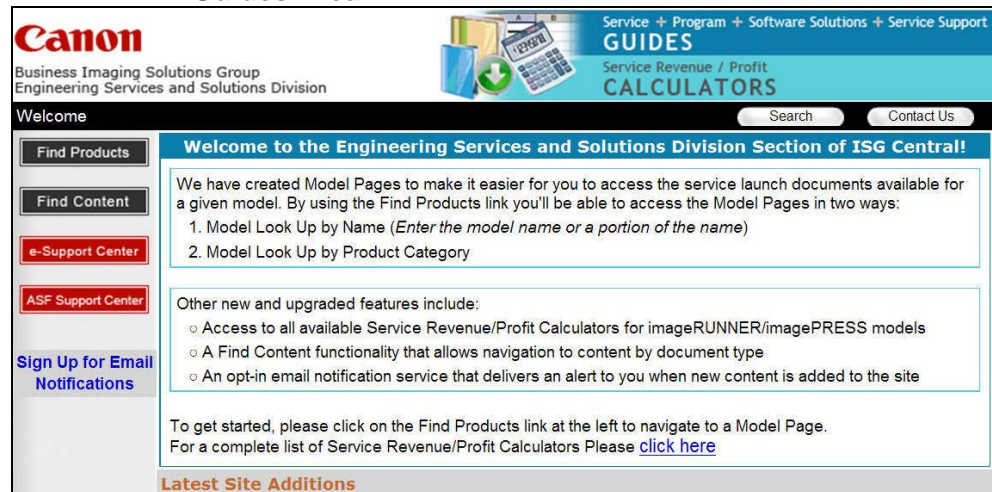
Canon

Business Imaging Solutions Group
Engineering Services and Solutions Division

Service + Program + Software Solutions + Service Support
GUIDES
Service Revenue / Profit
CALCULATORS

Welcome

Search

Contact Us

Find Products

Find Content

e-Support Center

ASF Support Center

Sign Up for Email Notifications

Welcome to the Engineering Services and Solutions Division Section of ISG Central!

We have created Model Pages to make it easier for you to access the service launch documents available for a given model. By using the Find Products link you'll be able to access the Model Pages in two ways:
1. Model Look Up by Name (*Enter the model name or a portion of the name*)
2. Model Look Up by Product Category

Other new and upgraded features include:
○ Access to all available Service Revenue/Profit Calculators for imageRUNNER/imagePRESS models
○ A Find Content functionality that allows navigation to content by document type
○ An opt-in email notification service that delivers an alert to you when new content is added to the site

To get started, please click on the Find Products link at the left to navigate to a Model Page.
For a complete list of Service Revenue/Profit Calculators Please click here

Latest Site Additions